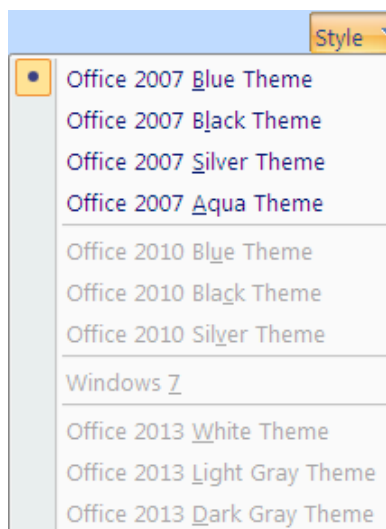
Style

Office 2007 Blue Theme
Office 2007 Black Theme
Office 2007 Silver Theme
Office 2007 Aqua Theme

Office 2010 Blue Theme
Office 2010 Black Theme
Office 2010 Silver Theme

Windows 7

Office 2013 White Theme
Office 2013 Light Gray Theme
Office 2013 Dark Gray Theme